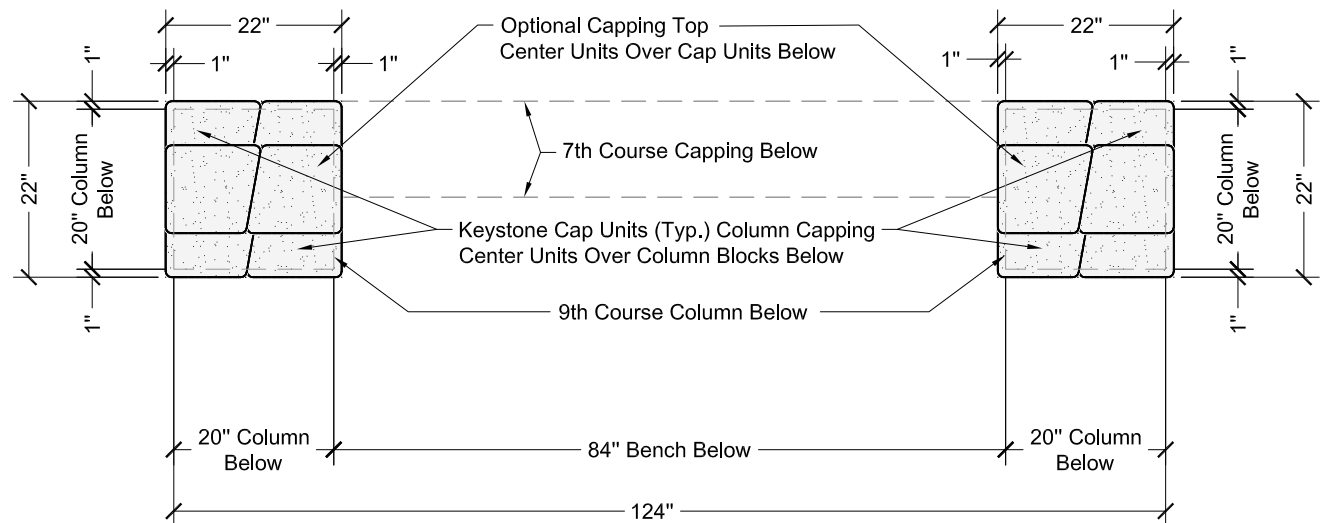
22"

1"

1"

Optional Capping Top
Center Units Over Cap Units Below

22"

1"

1"

1"

1"

22"

20" Column Below

7th Course Capping Below

20" Column Below

22"

Keystone Cap Units (Typ.) Column Capping
Center Units Over Column Blocks Below

9th Course Column Below

1"

1"

20" Column Below

84" Bench Below

20" Column Below

124"